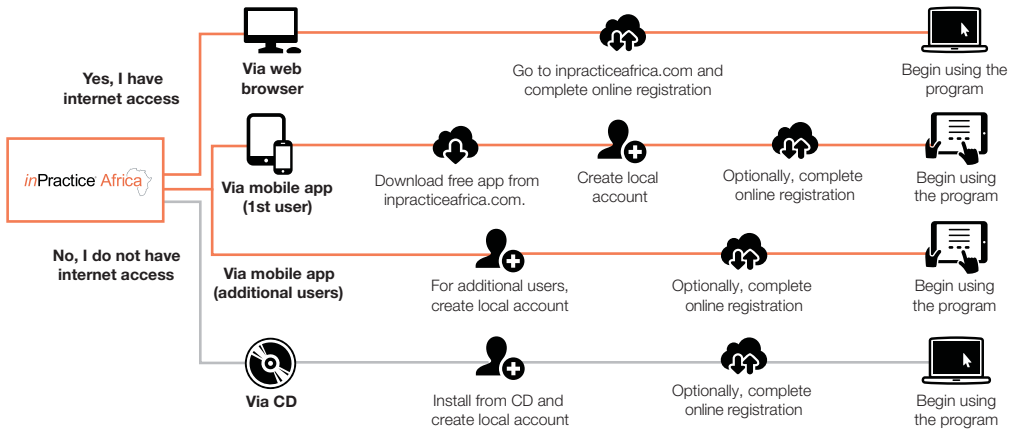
inPractice Africa

Yes, I have internet access

No, I do not have internet access

Via web browser

Go to inpracticeafrica.com and complete online registration

Begin using the program

Via mobile app (1st user)

Download free app from inpracticeafrica.com.

Create local account

Optionally, complete online registration

Begin using the program

Via mobile app (additional users)

For additional users, create local account

Optionally, complete online registration

Begin using the program

Via CD

Install from CD and create local account

Optionally, complete online registration

Begin using the program